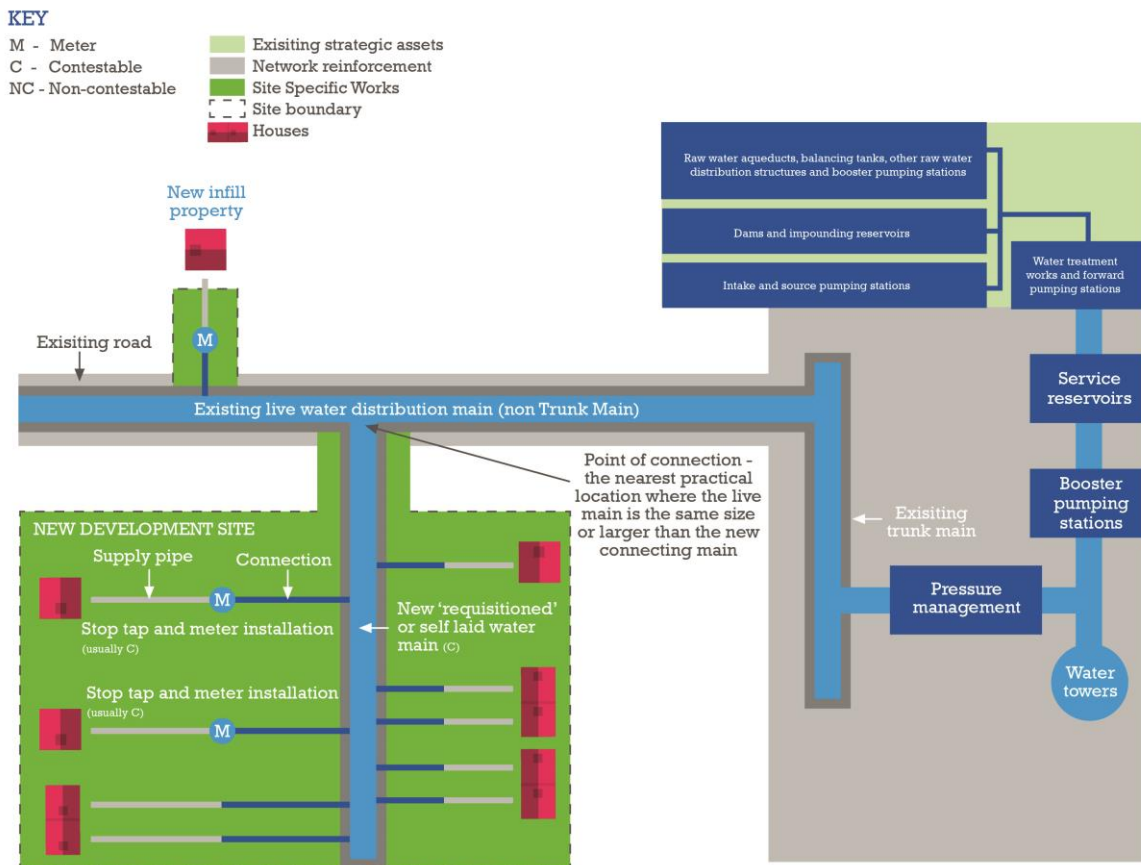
KEY
M - Meter
C - Contestable
NC - Non-contestable

Exisiting strategic assets
Network reinforcement
Site Specific Works
Site boundary
Houses

Raw water aqueducts, balancing tanks, other raw water distribution structures and booster pumping stations

Dams and impounding reservoirs

Intake and source pumping stations

Water treatment works and forward pumping stations

New infill property

M

Exisiting road

Existing live water distribution main (non Trunk Main)

Service reservoirs

Point of connection - the nearest practical location where the live main is the same size or larger than the new connecting main

Booster pumping stations

Exisiting trunk main

NEW DEVELOPMENT SITE

Supply pipe

Connection

M

Stop tap and meter installation (usually C)

New 'requisitioned' or self laid water main (C)

Pressure management

Water towers

Stop tap and meter installation (usually C)

M